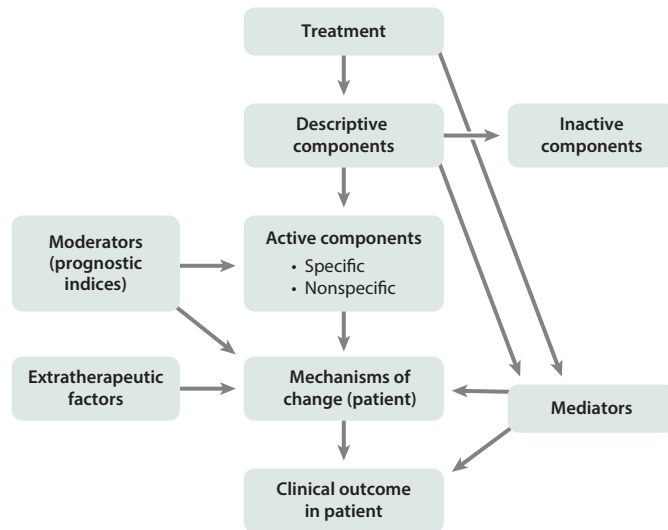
Treatment

Descriptive components

Inactive components

Moderators (prognostic indices)

Active components
• Specific
• Nonspecific

Extratherapeutic factors

Mechanisms of change (patient)

Mediators

Clinical outcome in patient